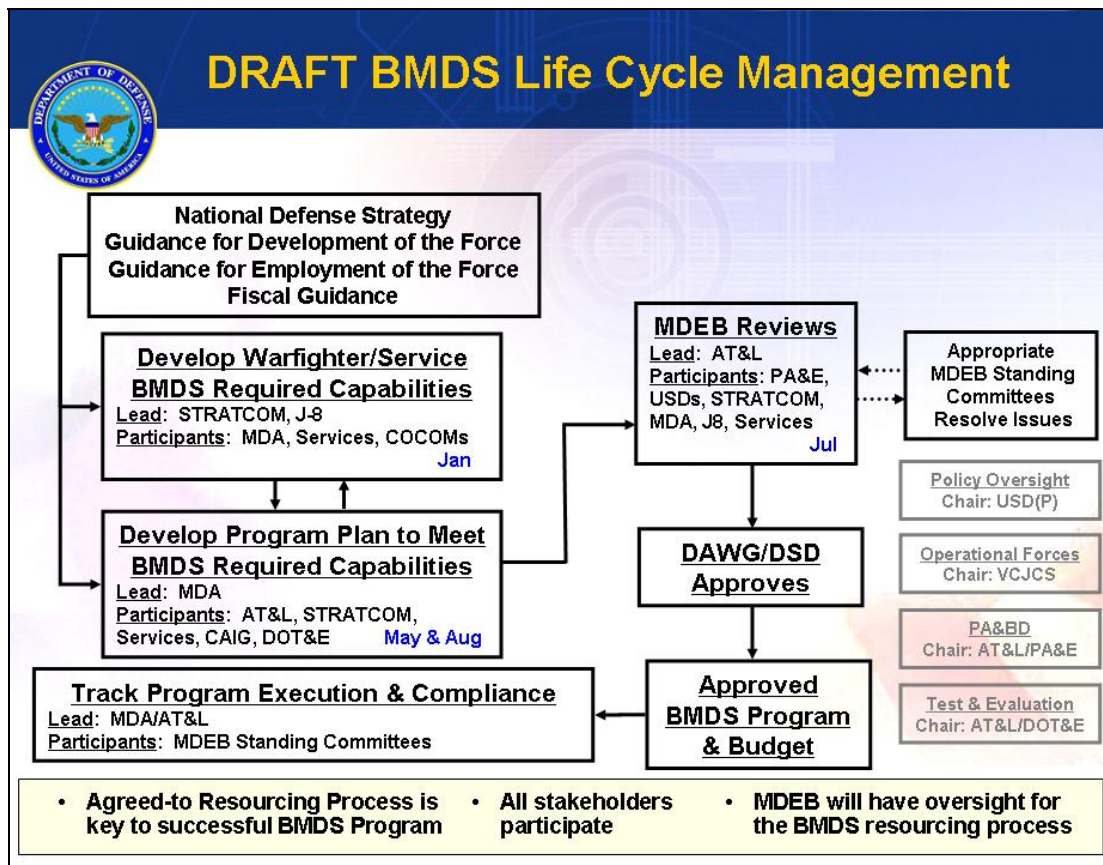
DEPARTMENT OF DEFENSE
UNITED STATES OF AMERICA

DRAFT BMDS Life Cycle Management

National Defense Strategy
Guidance for Development of the Force
Guidance for Employment of the Force
Fiscal Guidance

Develop Warfighter/Service BMDS Required Capabilities
Lead: STRATCOM, J-8
Participants: MDA, Services, COCOMs
Jan

Develop Program Plan to Meet BMDS Required Capabilities
Lead: MDA
Participants: AT&L, STRATCOM, Services, CAIG, DOT&E
May & Aug

MDEB Reviews
Lead: AT&L
Participants: PA&E, USDs, STRATCOM, MDA, J8, Services
Jul

Appropriate MDEB Standing Committees Resolve Issues

Policy Oversight
Chair: USD(P)

Operational Forces
Chair: VCJCS

PA&BD
Chair: AT&L/PA&E

Test & Evaluation
Chair: AT&L/DOT&E

DAWG/DSD Approves

Approved BMDS Program & Budget

Track Program Execution & Compliance
Lead: MDA/AT&L
Participants: MDEB Standing Committees

• Agreed-to Resourcing Process is key to successful BMDS Program
• All stakeholders participate
• MDEB will have oversight for the BMDS resourcing process